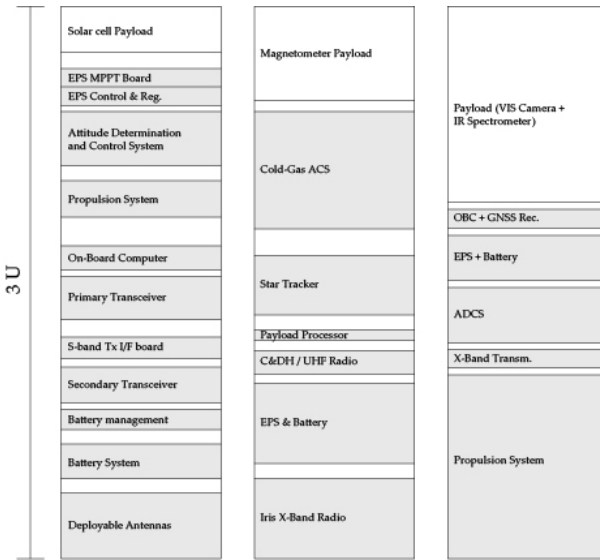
3 U

Solar cell Payload
EPS MPPT Board
EPS Control & Reg.
Attitude Determination and Control System
Propulsion System
On-Board Computer
Primary Transceiver
S-band Tx I/F board
Secondary Transceiver
Battery management
Battery System
Deployable Antennas

Magnetometer Payload
Cold-Gas ACS
Star Tracker
Payload Processor
C&DH / UHF Radio
EPS & Battery
Iris X-Band Radio

Payload (VIS Camera + IR Spectrometer)
OBC + GNSS Rec.
EPS + Battery
ADCS
X-Band Transm.
Propulsion System